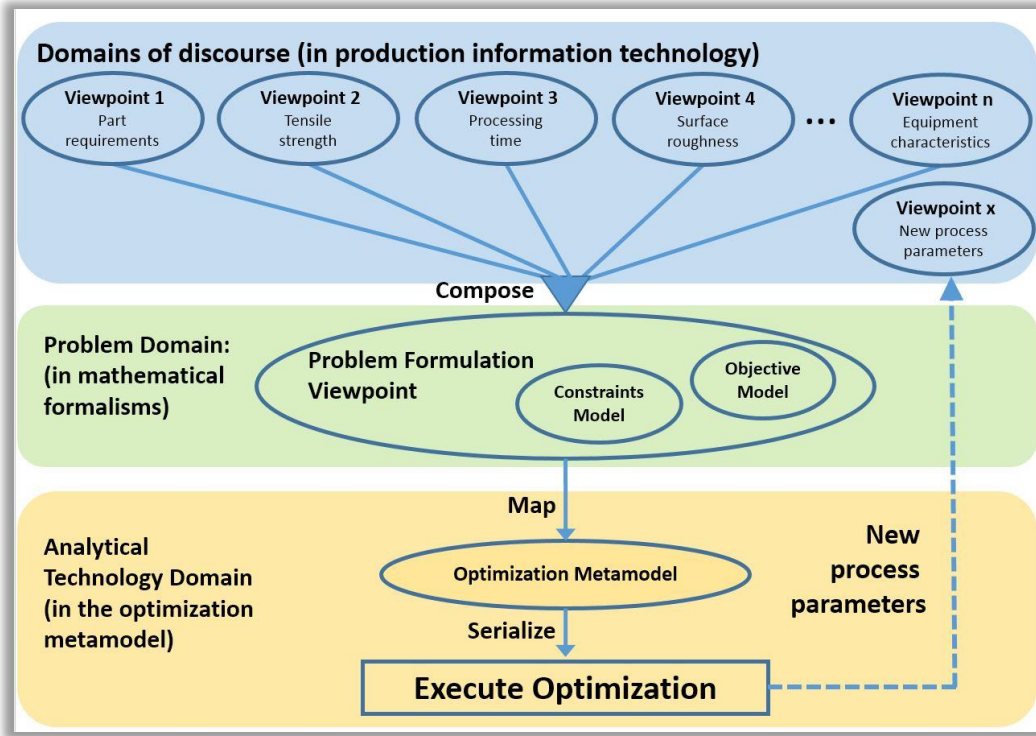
Domains of discourse (in production information technology)

Viewpoint 1
Part requirements

Viewpoint 2
Tensile strength

Viewpoint 3
Processing time

Viewpoint 4
Surface roughness

...

Viewpoint n
Equipment characteristics

Viewpoint x
New process parameters

Compose

Problem Domain: (in mathematical formalisms)

Problem Formulation Viewpoint

Constraints Model

Objective Model

Map

Analytical Technology Domain (in the optimization metamodel)

Optimization Metamodel

New process parameters

Serialize

Execute Optimization